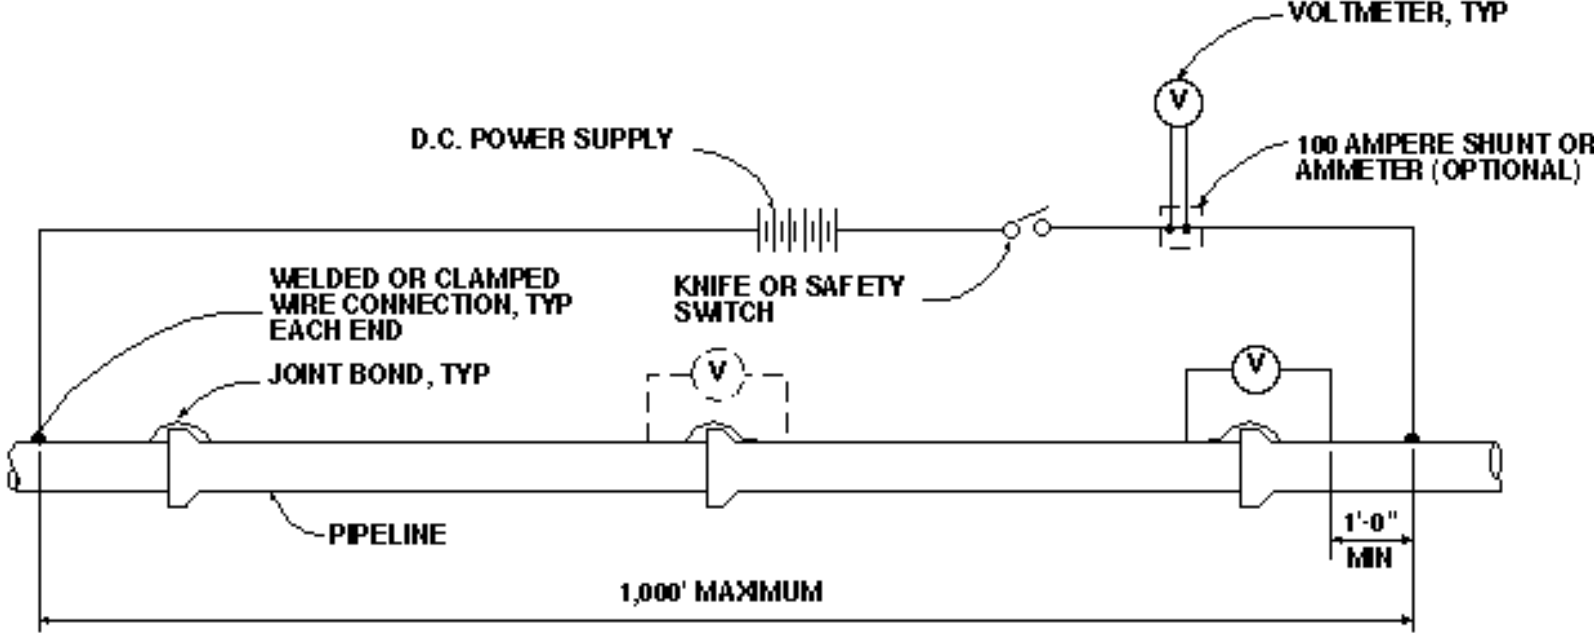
VOLTMETER, TYP

V

D.C. POWER SUPPLY

100 AMPERE SHUNT OR AMMETER (OPTIONAL)

WELDED OR CLAMPED WIRE CONNECTION, TYP EACH END

KNIFE OR SAFETY SWITCH

JOINT BOND, TYP

V

V

PIPELINE

1'-0" MIN

1,000' MAXIMUM